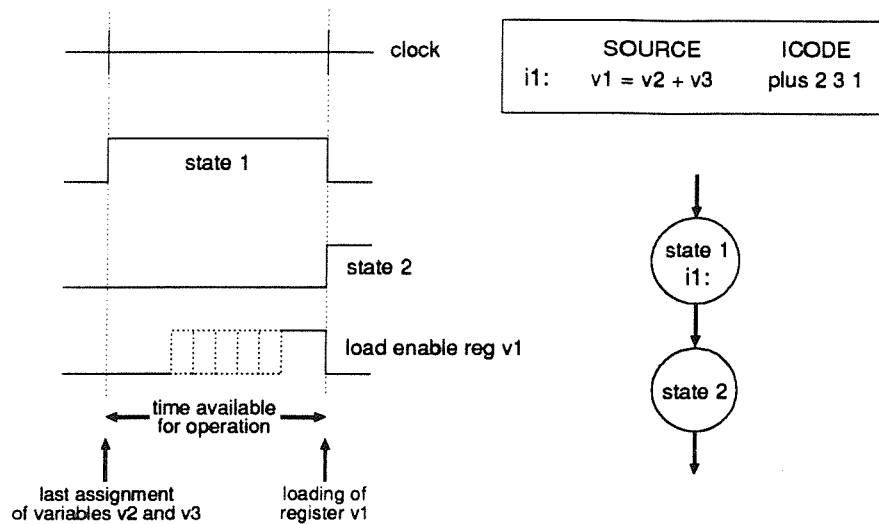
clock

state 1

state 2

load enable reg v1

time available for operation

last assignment of variables v2 and v3

loading of register v1

| | SOURCE | ICODE |
|---|---|---|
| i1: | v1 = v2 + v3 | plus 2 3 1 |

state 1
i1:

state 2